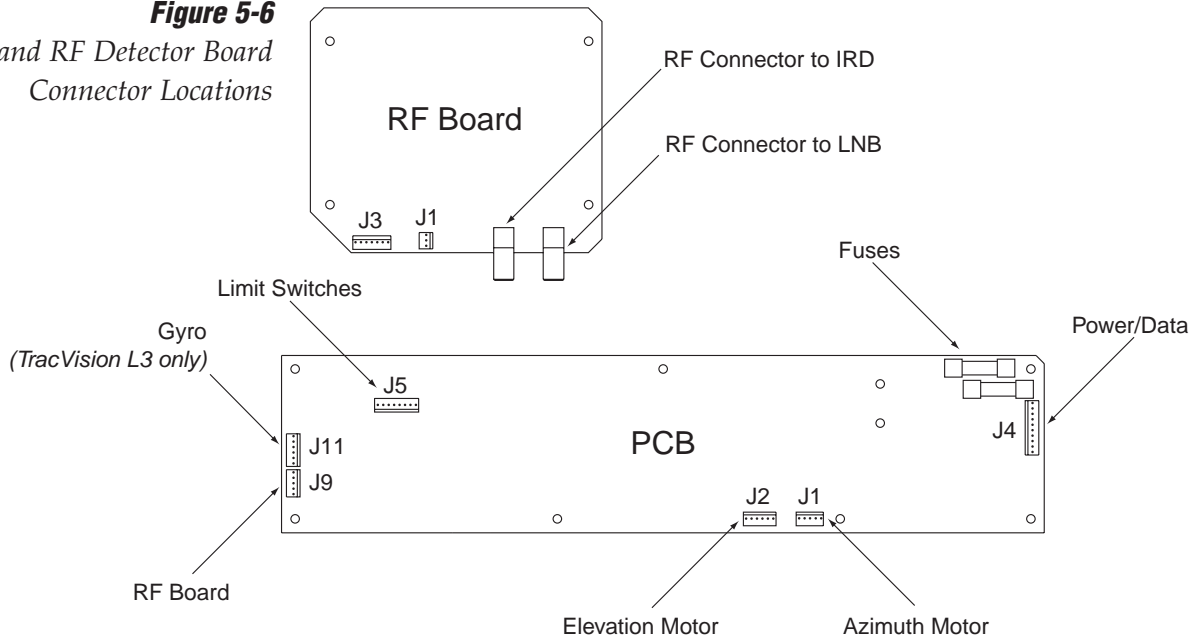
Figure 5-6
and RF Detector Board Connector Locations

RF Board

J3 J1

RF Connector to IRD

RF Connector to LNB

Fuses

Limit Switches

Gyro
(TracVision L3 only)

Power/Data

J5

J11

J9

PCB

J4

J2 J1

RF Board

Elevation Motor

Azimuth Motor